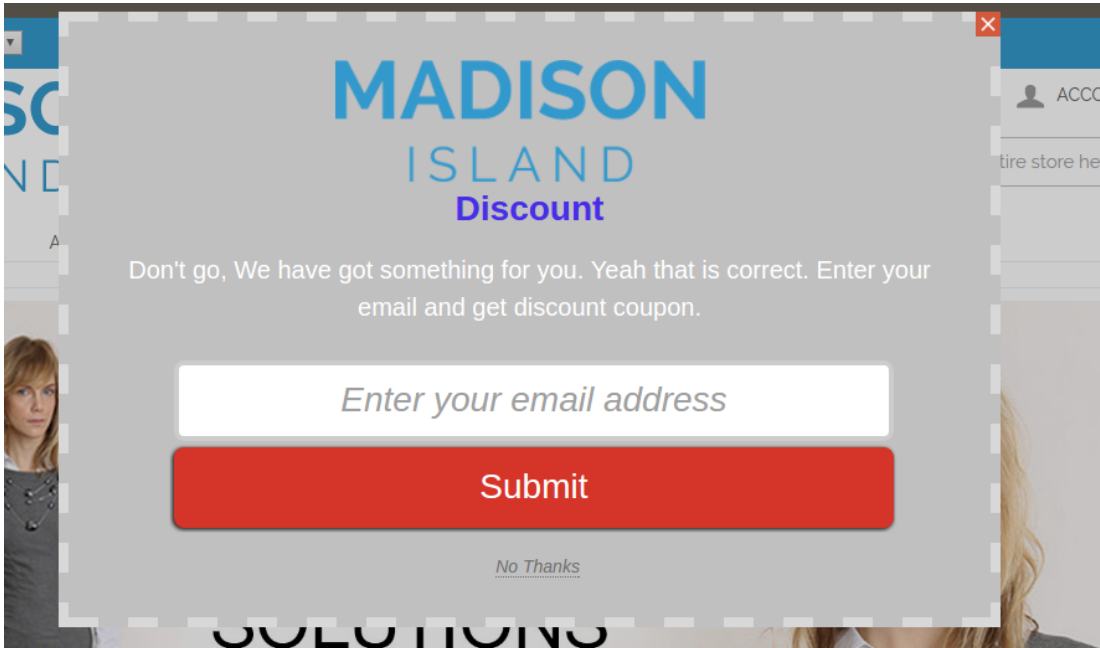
SC
ND
A
ACCO
tire store he

MADISON
ISLAND
Discount

Don't go, We have got something for you. Yeah that is correct. Enter your email and get discount coupon.

Enter your email address

Submit

No Thanks

SOLUTIONS